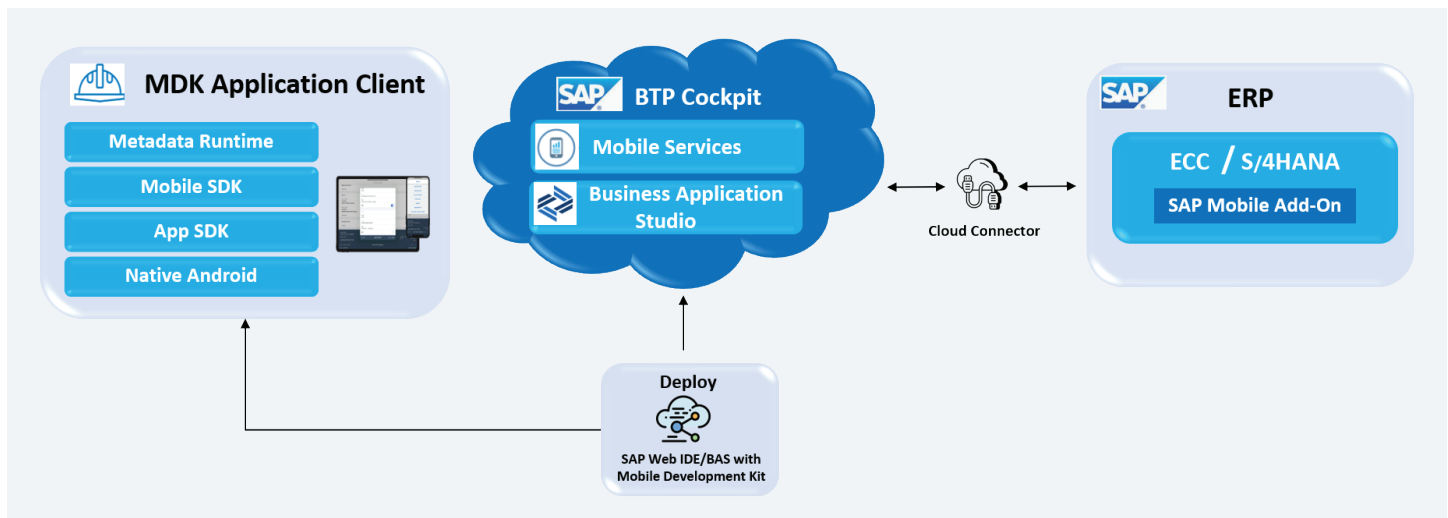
MDK Application Client

Metadata Runtime

Mobile SDK

App SDK

Native Android

SAP BTP Cockpit

Mobile Services

Business Application Studio

Cloud Connector

SAP ERP

ECC / S/4HANA

SAP Mobile Add-On

Deploy

SAP Web IDE/BAS with Mobile Development Kit